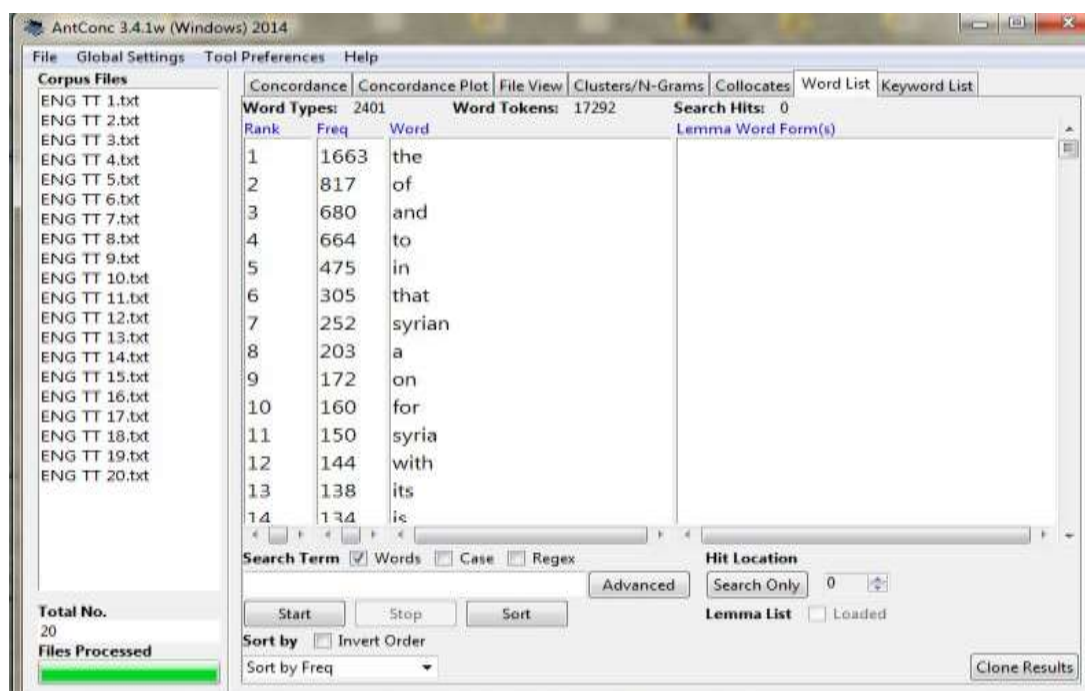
AntConc 3.4.1w (Windows) 2014

File Global Settings Tool Preferences Help

Corpus Files
ENG TT 1.txt
ENG TT 2.txt
ENG TT 3.txt
ENG TT 4.txt
ENG TT 5.txt
ENG TT 6.txt
ENG TT 7.txt
ENG TT 8.txt
ENG TT 9.txt
ENG TT 10.txt
ENG TT 11.txt
ENG TT 12.txt
ENG TT 13.txt
ENG TT 14.txt
ENG TT 15.txt
ENG TT 16.txt
ENG TT 17.txt
ENG TT 18.txt
ENG TT 19.txt
ENG TT 20.txt

Total No.
20
Files Processed

Concordance | Concordance Plot | File View | Clusters/N-Grams | Collocates | Word List | Keyword List

Word Types: 2401 Word Tokens: 17292 Search Hits: 0

| Rank | Freq | Word |
|---|---|---|
| 1 | 1663 | the |
| 2 | 817 | of |
| 3 | 680 | and |
| 4 | 664 | to |
| 5 | 475 | in |
| 6 | 305 | that |
| 7 | 252 | syrian |
| 8 | 203 | a |
| 9 | 172 | on |
| 10 | 160 | for |
| 11 | 150 | syria |
| 12 | 144 | with |
| 13 | 138 | its |
| 14 | 134 | is |

Lemma Word Form(s)

Search Term Words Case Regex
Advanced
Start Stop Sort
Sort by Invert Order
Sort by Freq

Hit Location
Search Only 0
Lemma List Loaded

Clone Results